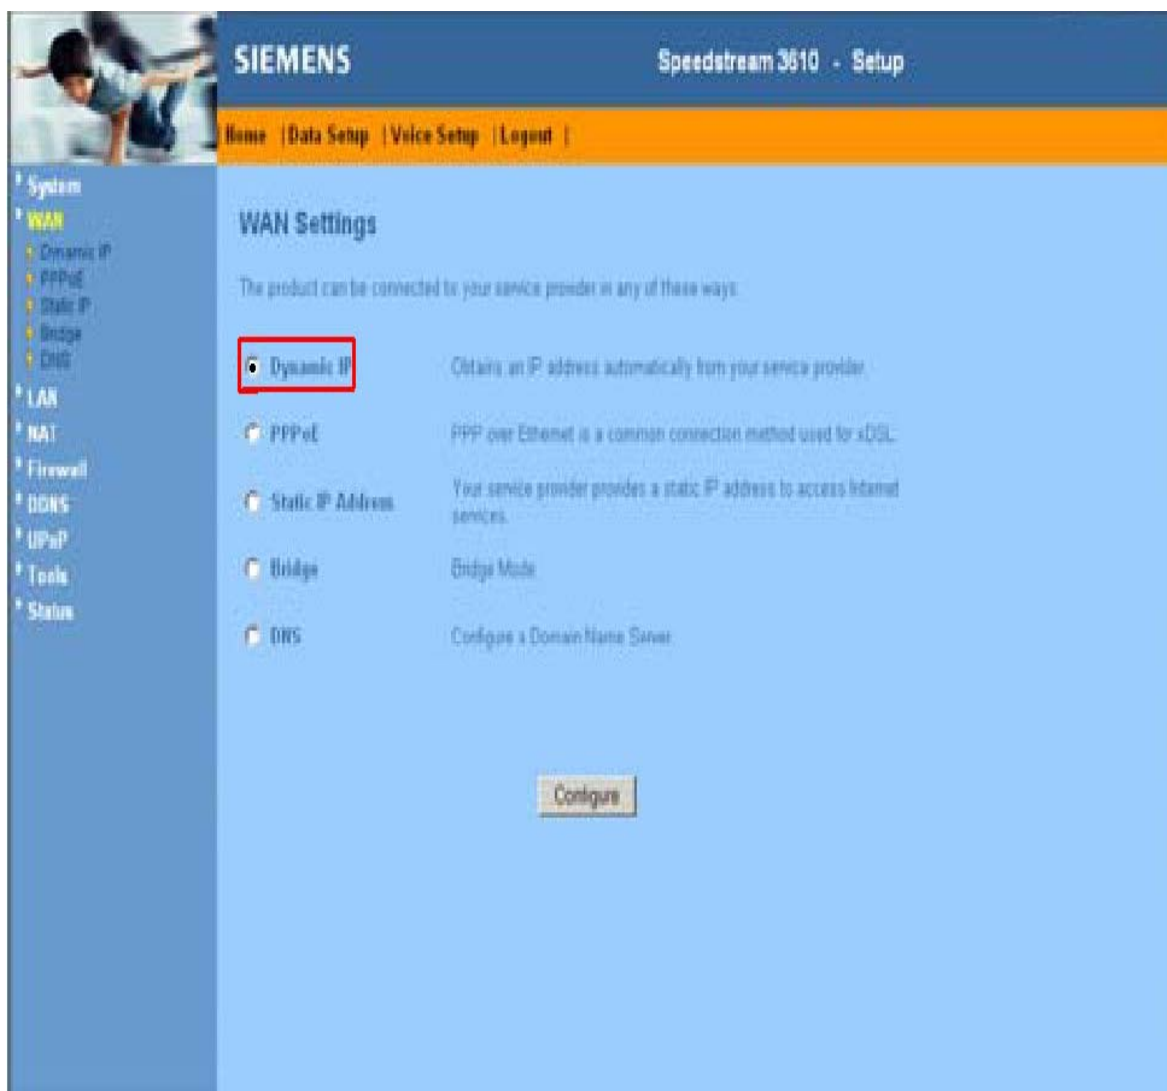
SIEMENS

Speedstream 3610 - Setup

Home |Data Setup |Voice Setup |Logout |

System
WAN
Dynamic IP
PPPoE
Static IP
Bridge
DNS
LAN
NAT
Firewall
DDNS
UPnP
Tools
Status

WAN Settings

The product can be connected to your service provider in any of these ways.

Dynamic IP — Obtains an IP address automatically from your service provider.

PPPoE — PPP over Ethernet is a common connection method used for xDSL.

Static IP Address — Your service provider provides a static IP address to access Internet services.

Bridge — Bridge Mode

DNS — Configure a Domain Name Server.

Configure